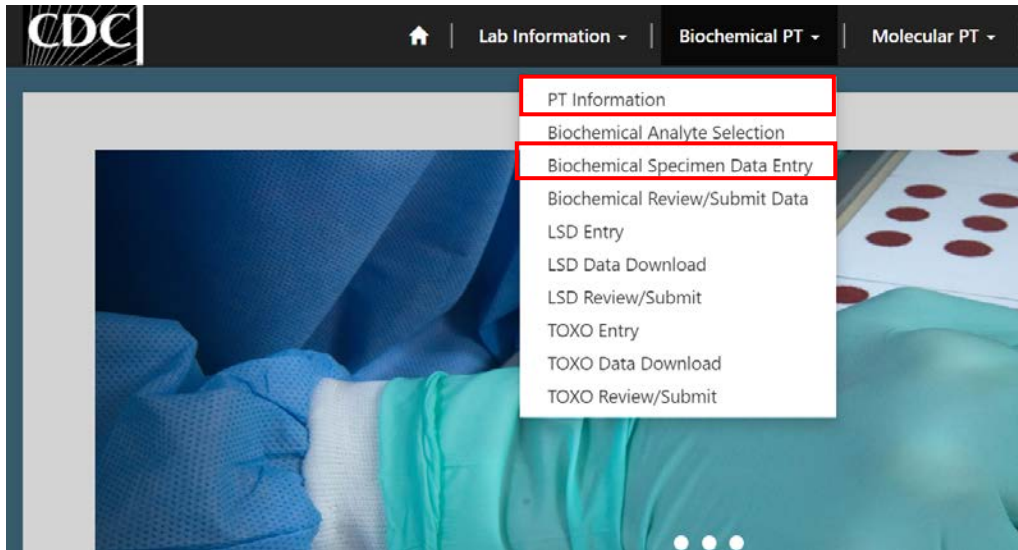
CDC

Lab Information ▾ | Biochemical PT ▾ | Molecular PT ▾

PT Information
Biochemical Analyte Selection
Biochemical Specimen Data Entry
Biochemical Review/Submit Data
LSD Entry
LSD Data Download
LSD Review/Submit
TOXO Entry
TOXO Data Download
TOXO Review/Submit